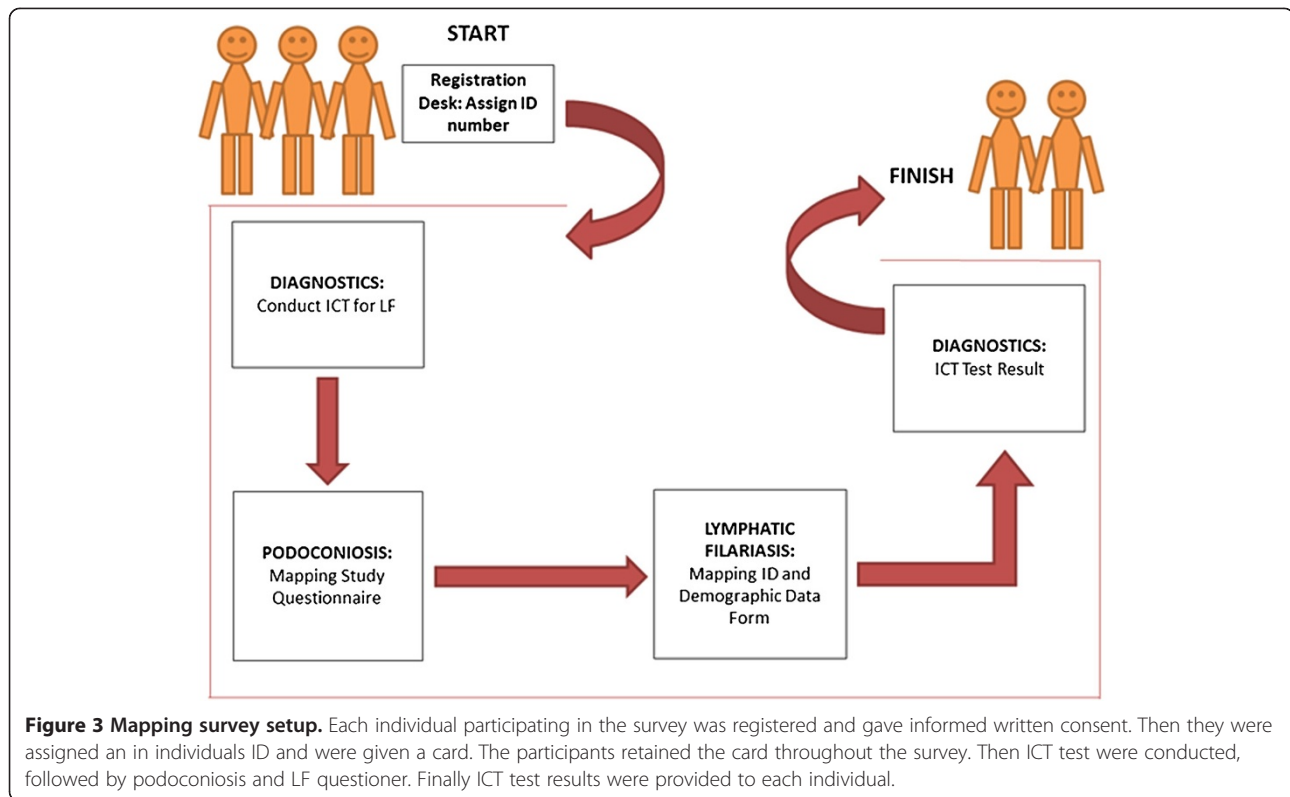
START

Registration Desk: Assign ID number

FINISH

DIAGNOSTICS:
Conduct ICT for LF

DIAGNOSTICS:
ICT Test Result

PODOCONIOSIS:
Mapping Study Questionnaire

LYMPHATIC FILARIASIS:
Mapping ID and Demographic Data Form

**Figure 3 Mapping survey setup.** Each individual participating in the survey was registered and gave informed written consent. Then they were assigned an in individuals ID and were given a card. The participants retained the card throughout the survey. Then ICT test were conducted, followed by podoconiosis and LF questioner. Finally ICT test results were provided to each individual.